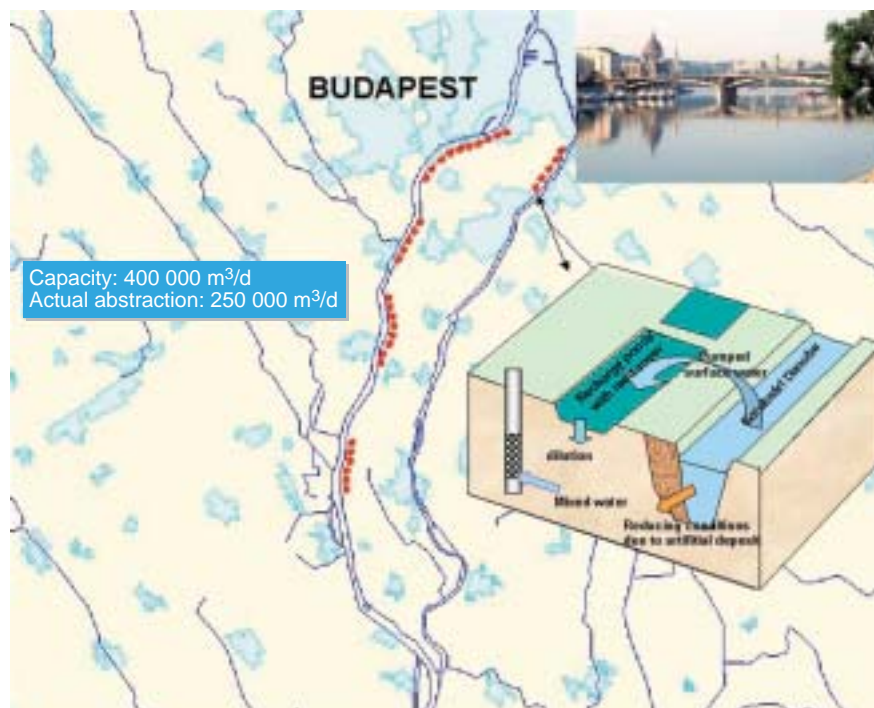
BUDAPEST

Capacity: 400 000 m$^3$/d
Actual abstraction: 250 000 m$^3$/d

Recharged pond with recharge

Pumped surface water

Danube

dilution

Mixed water

Reducing conditions due to artificial deposit